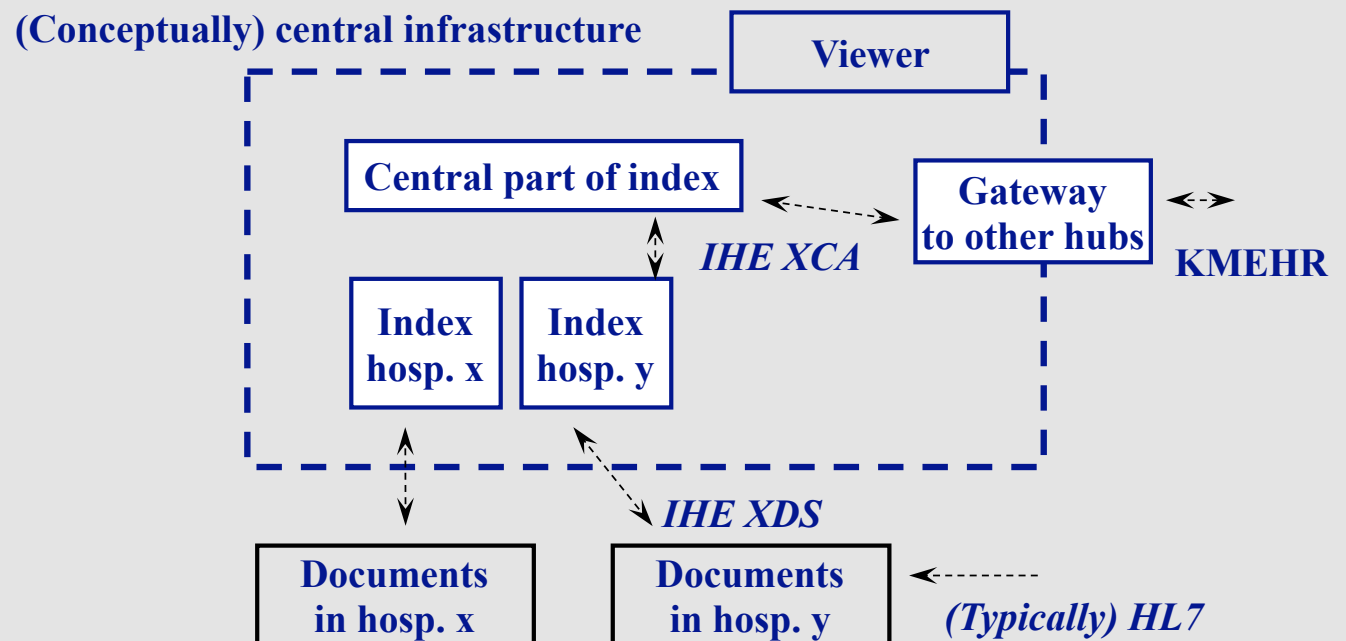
(Conceptually) central infrastructure

Viewer

Central part of index

Gateway to other hubs

IHE XCA

KMEHR

Index hosp. x

Index hosp. y

IHE XDS

Documents in hosp. x

Documents in hosp. y

(Typically) HL7